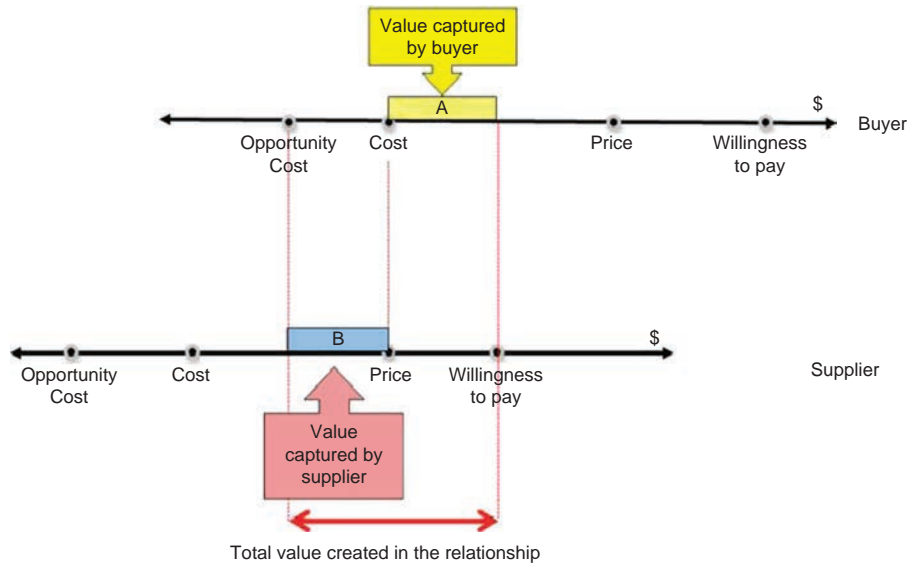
Value captured by buyer

A

$

Buyer

Opportunity Cost

Cost

Price

Willingness to pay

B

$

Opportunity Cost

Cost

Price

Willingness to pay

Supplier

Value captured by supplier

Total value created in the relationship